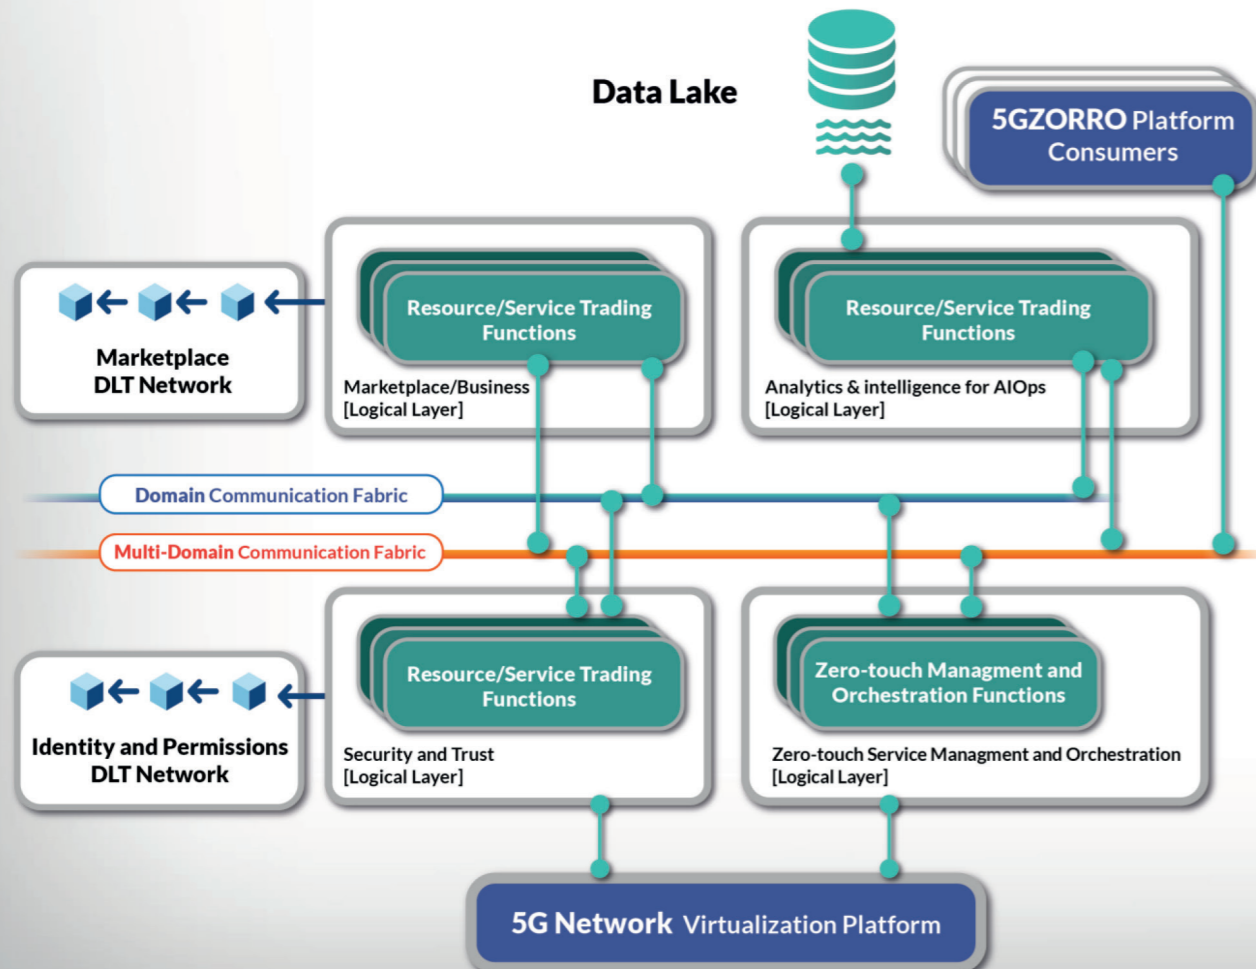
Data Lake

5GZORRO Platform Consumers

Marketplace DLT Network

Resource/Service Trading Functions

Marketplace/Business [Logical Layer]

Resource/Service Trading Functions

Analytics & intelligence for AIOps [Logical Layer]

Domain Communication Fabric

Multi-Domain Communication Fabric

Identity and Permissions DLT Network

Resource/Service Trading Functions

Security and Trust [Logical Layer]

Zero-touch Managment and Orchestration Functions

Zero-touch Service Managment and Orchestration [Logical Layer]

5G Network Virtualization Platform